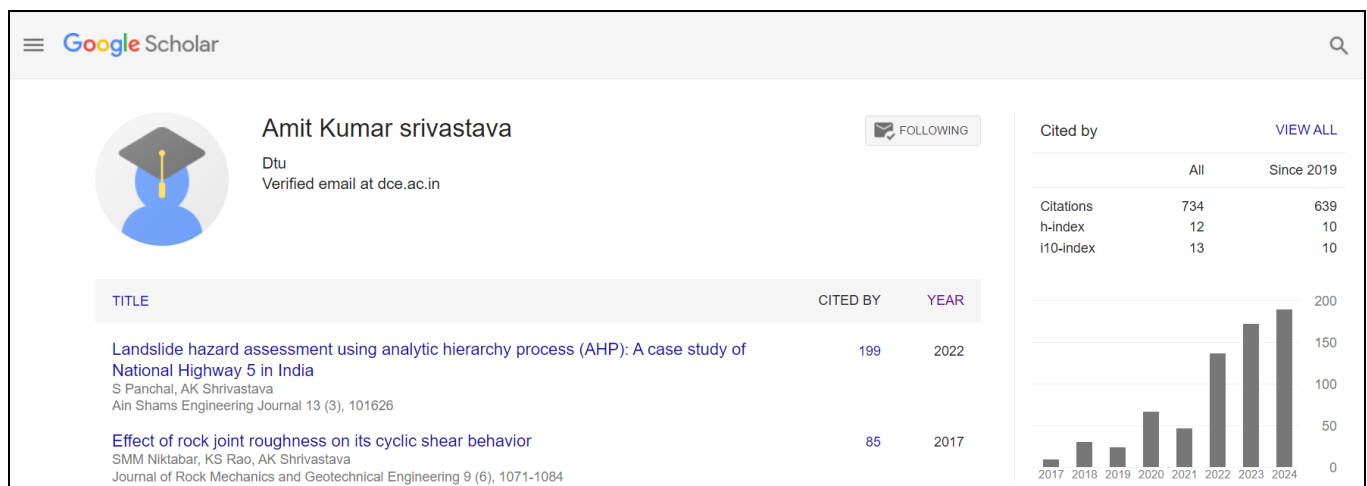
Google Scholar

Amit Kumar srivastava
Dtu
Verified email at dce.ac.in

FOLLOWING

Cited by VIEW ALL

| | All | Since 2019 |
|---|---|---|
| Citations | 734 | 639 |
| h-index | 12 | 10 |
| i10-index | 13 | 10 |

200
150
100
50
0
2017 2018 2019 2020 2021 2022 2023 2024

TITLE CITED BY YEAR

Landslide hazard assessment using analytic hierarchy process (AHP): A case study of National Highway 5 in India
S Panchal, AK Shrivastava
Ain Shams Engineering Journal 13 (3), 101626
199 2022

Effect of rock joint roughness on its cyclic shear behavior
SMM Niktabar, KS Rao, AK Shrivastava
Journal of Rock Mechanics and Geotechnical Engineering 9 (6), 1071-1084
85 2017